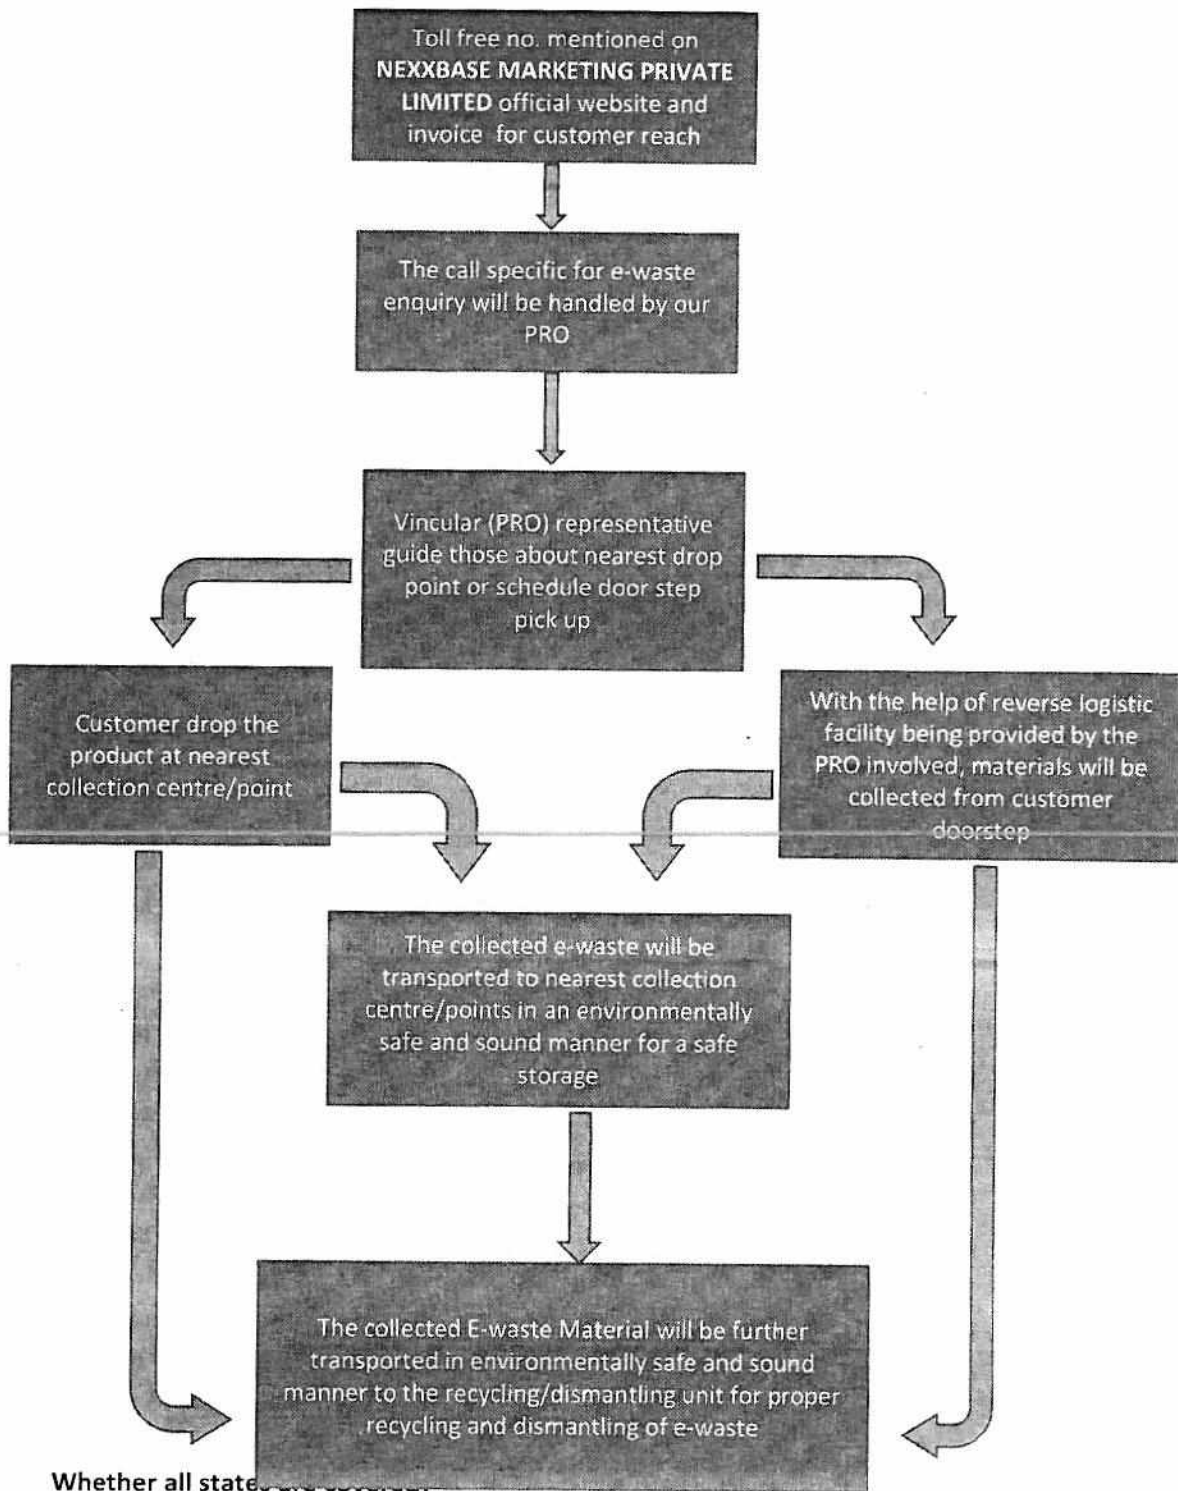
Toll free no. mentioned on **NEXXBASE MARKETING PRIVATE LIMITED** official website and invoice for customer reach

The call specific for e-waste enquiry will be handled by our PRO

Vincular (PRO) representative guide those about nearest drop point or schedule door step pick up

Customer drop the product at nearest collection centre/point

With the help of reverse logistic facility being provided by the PRO involved, materials will be collected from customer doorstep

The collected e-waste will be transported to nearest collection centre/points in an environmentally safe and sound manner for a safe storage

The collected E-waste Material will be further transported in environmentally safe and sound manner to the recycling/dismantling unit for proper recycling and dismantling of e-waste

Whether all state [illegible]